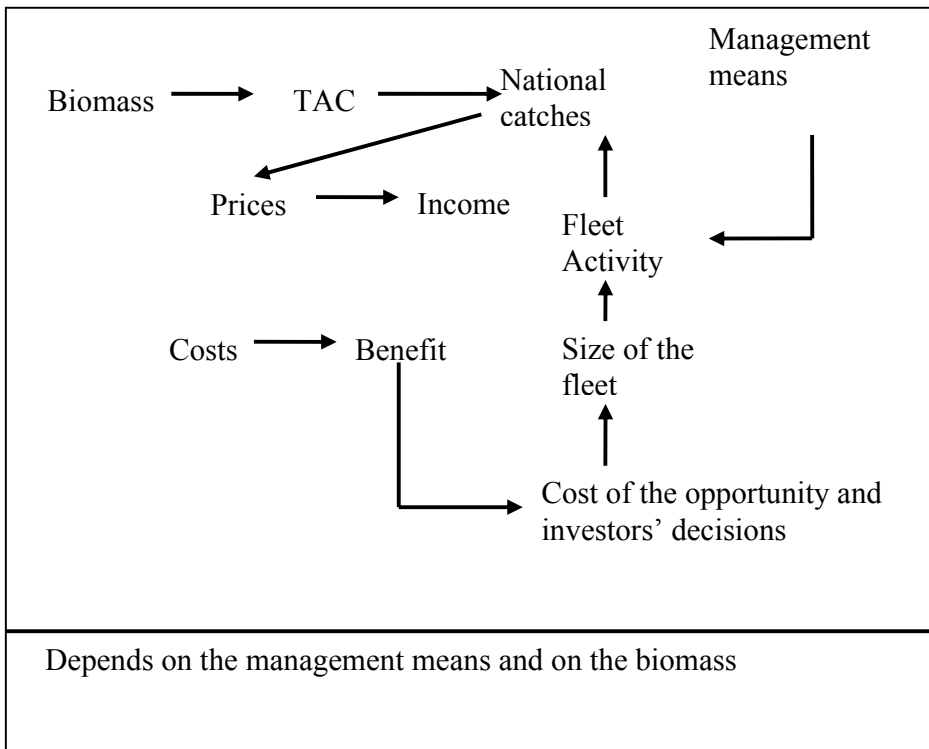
Management means

Biomass

TAC

National catches

Prices

Income

Fleet Activity

Costs

Benefit

Size of the fleet

Cost of the opportunity and investors' decisions

Depends on the management means and on the biomass